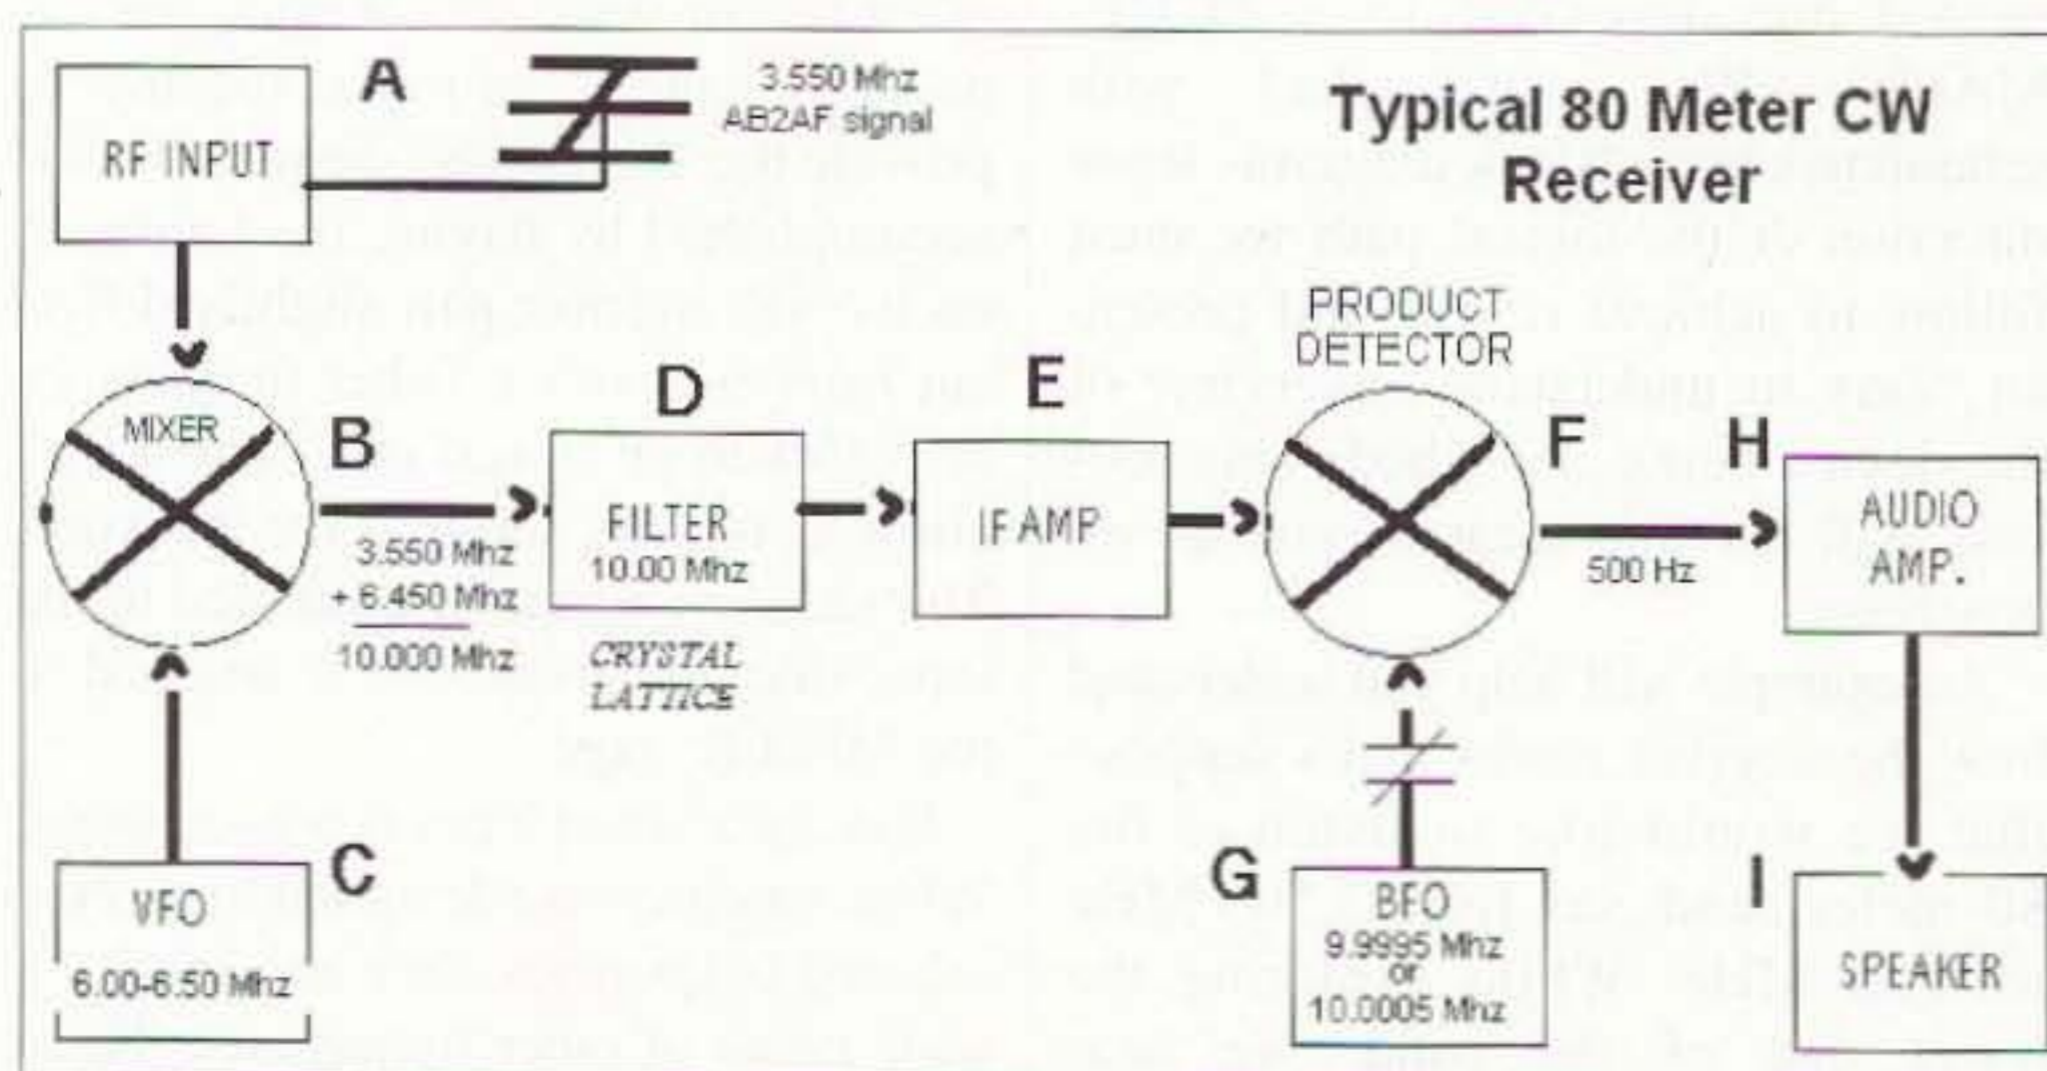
Typical 80 Meter CW Receiver

RF INPUT

A

3.550 Mhz
AB2AF signal

MIXER

B

3.550 Mhz
+ 6.450 Mhz
10.000 Mhz

D

FILTER
10.00 Mhz

CRYSTAL LATTICE

E

IF AMP

PRODUCT DETECTOR

F

500 Hz

H

AUDIO AMP.

C

VFO
6.00-6.50 Mhz

G

BFO
9.9995 Mhz
or
10.0005 Mhz

I

SPEAKER